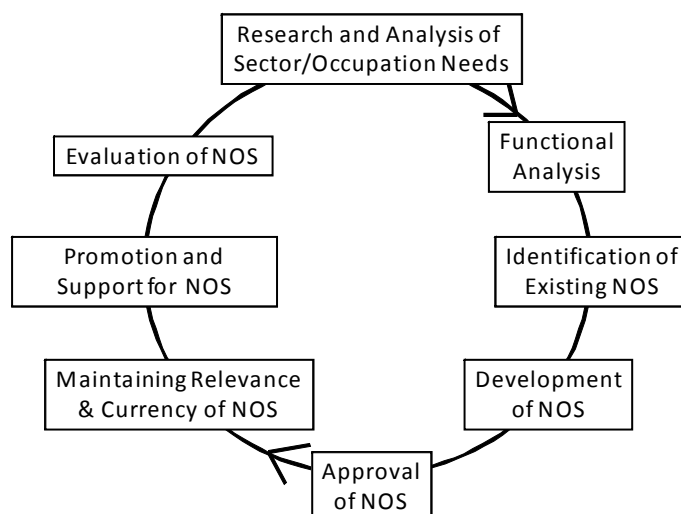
Research and Analysis of Sector/Occupation Needs

Functional Analysis

Identification of Existing NOS

Development of NOS

Approval of NOS

Maintaining Relevance & Currency of NOS

Promotion and Support for NOS

Evaluation of NOS